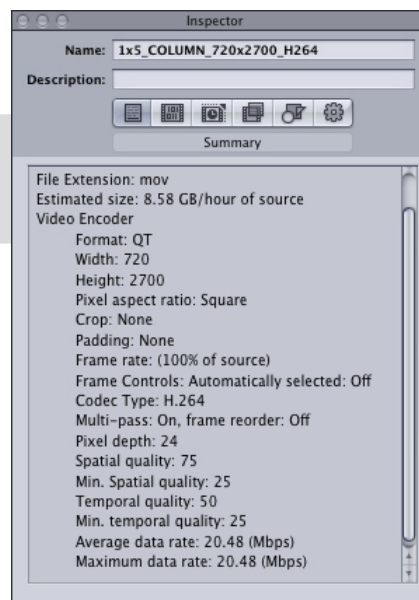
Inspector

Name: 1x5_COLUMN_720x2700_H264

Description:

Summary

File Extension: mov
Estimated size: 8.58 GB/hour of source
Video Encoder
Format: QT
Width: 720
Height: 2700
Pixel aspect ratio: Square
Crop: None
Padding: None
Frame rate: (100% of source)
Frame Controls: Automatically selected: Off
Codec Type: H.264
Multi-pass: On, frame reorder: Off
Pixel depth: 24
Spatial quality: 75
Min. Spatial quality: 25
Temporal quality: 50
Min. temporal quality: 25
Average data rate: 20.48 (Mbps)
Maximum data rate: 20.48 (Mbps)